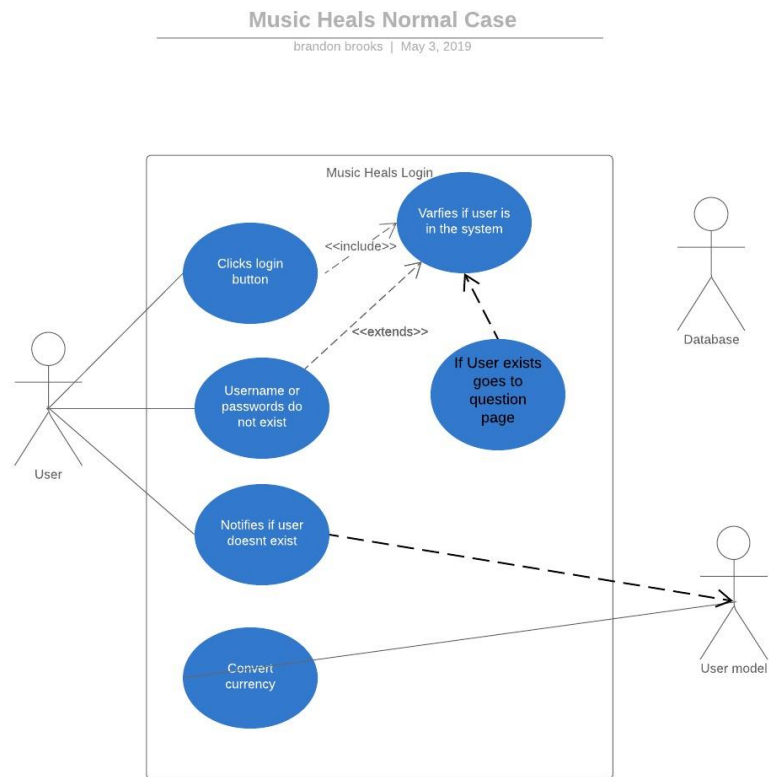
Music Heals Normal Case

brandon brooks | May 3, 2019

Music Heals Login

Varfies if user is in the system

Clicks login button

<<include>>

<<extends>>

If User exists goes to question page

Username or passwords do not exist

Notifies if user doesnt exist

Convert currency

User

Database

User model